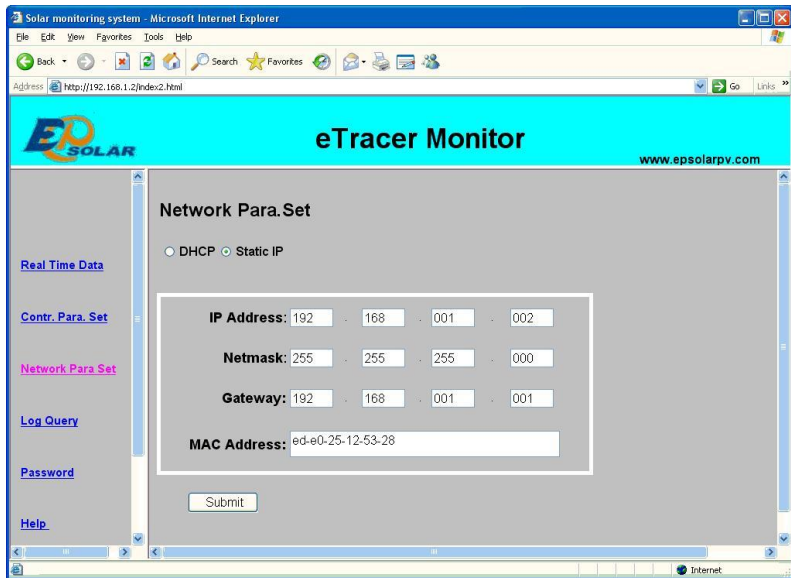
Solar monitoring system - Microsoft Internet Explorer

File Edit View Favorites Tools Help

Back Search Favorites

Address http://192.168.1.2/index2.html

Go Links

EP SOLAR

eTracer Monitor

www.epsolarpv.com

Real Time Data

Contr. Para. Set

Network Para Set

Log Query

Password

Help

Network Para.Set

DHCP Static IP

| | | | | |
|---|---|---|---|---|
| IP Address: | 192 | 168 | 001 | 002 |
| Netmask: | 255 | 255 | 255 | 000 |
| Gateway: | 192 | 168 | 001 | 001 |

MAC Address: ed-e0-25-12-53-28

Submit

Internet